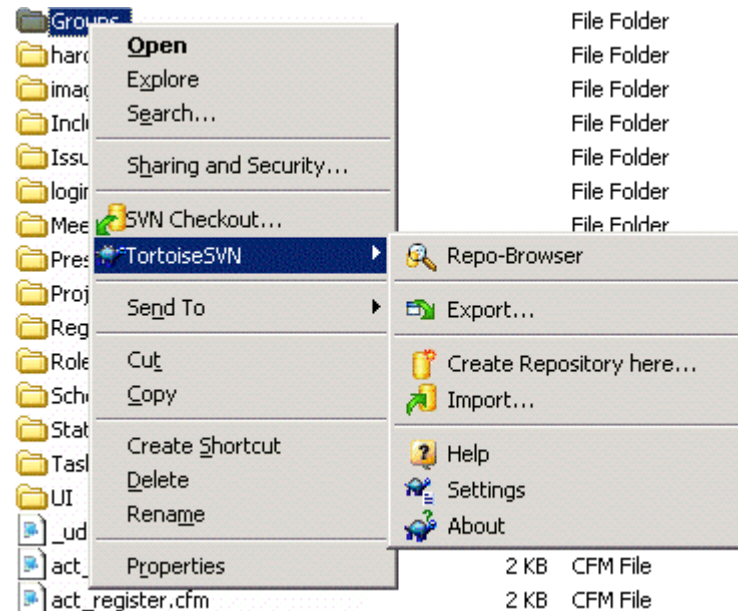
Groups
hard
imag
Inclu
Issu
login
Mee
Pres
Proj
Reg
Role
Sch
Stat
Task
UI
_ud
act_
act_register.cfm

File Folder
File Folder
File Folder
File Folder
File Folder
File Folder
File Folder

Open
Explore
Search...
Sharing and Security...
SVN Checkout...
TortoiseSVN
Send To
Cut
Copy
Create Shortcut
Delete
Rename
Properties

Repo-Browser
Export...
Create Repository here...
Import...
Help
Settings
About

2 KB CFM File
2 KB CFM File